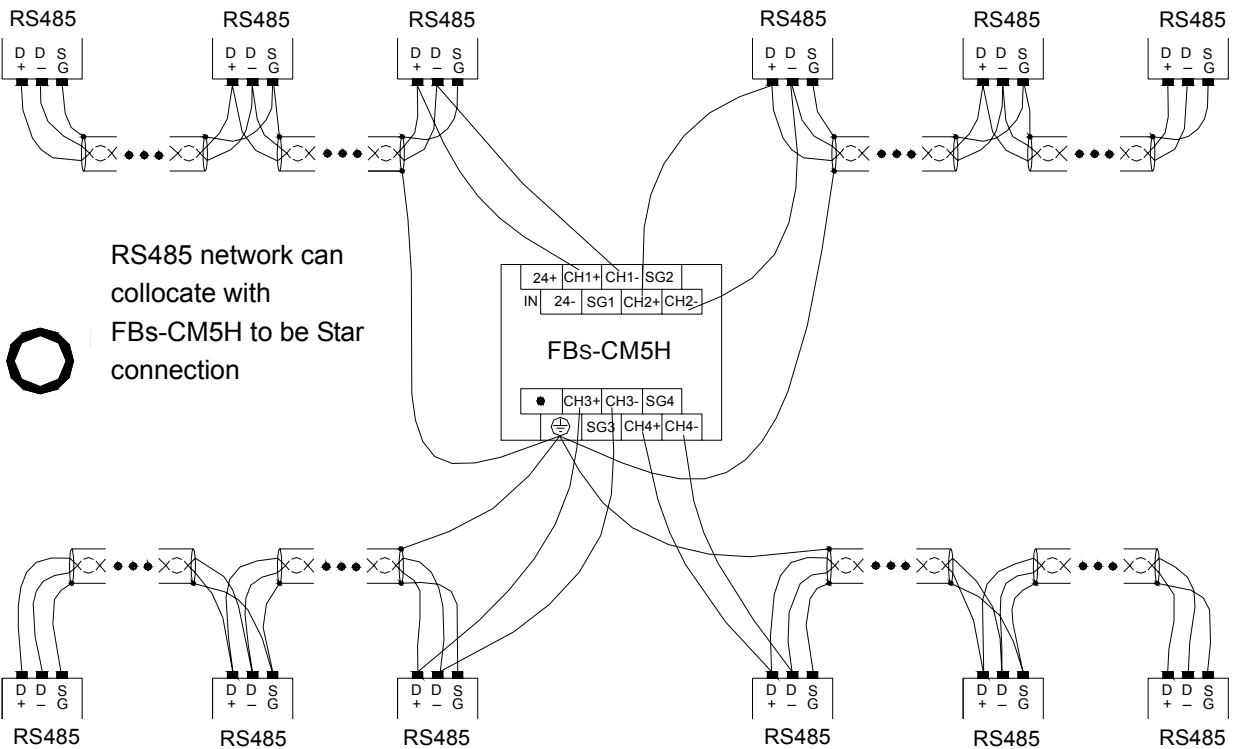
RS485 RS485 RS485 RS485 RS485 RS485

D + D – S G D + D – S G D + D – S G D + D – S G D + D – S G D + D – S G

RS485 network can collocate with FBs-CM5H to be Star connection

24+ CH1+ CH1- SG2
IN 24- SG1 CH2+ CH2-

FBS-CM5H

● CH3+ CH3- SG4
SG3 CH4+ CH4-

D + D – S G D + D – S G D + D – S G D + D – S G D + D – S G D + D – S G

RS485 RS485 RS485 RS485 RS485 RS485